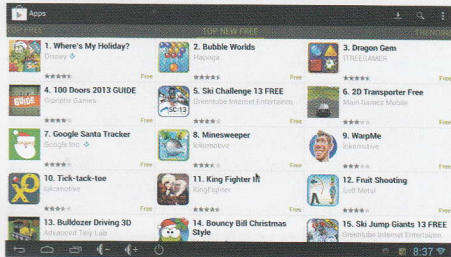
Apps

TOP FREE

TOP NEW FREE

TRENDING

1. Where's My Holiday?
Disney
Free

2. Bubble Worlds
Hapjoja
Free

3. Dragon Gem
ITREEGAMER
Free

4. 100 Doors 2013 GUIDE
Gnorathi Games
Free

5. Ski Challenge 13 FREE
Greentube Internet Entertain...
Free

6. 2D Transporter Free
Main-Gamez Mobile
Free

7. Google Santa Tracker
Google Inc.
Free

8. Minesweeper
lokomotive
Free

9. WarpMe
lokomotive
Free

10. Tick-tack-toe
lokomotive
Free

11. King Fighter III
KingFighter
Free

12. Fruit Shooting
Soft Metal
Free

13. Bulldozer Driving 3D
Advanced Tely Lab

14. Bouncy Bill Christmas Style

15. Ski Jump Giants 13 FREE
Greentube Internet Entertain...

8:37